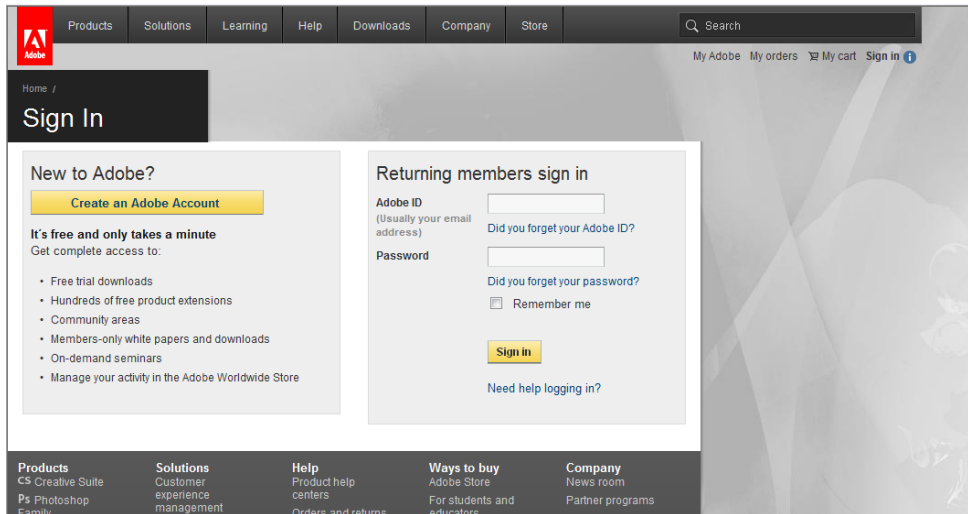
Adobe

Products Solutions Learning Help Downloads Company Store

Search

My Adobe My orders My cart Sign in

Home /

Sign In

New to Adobe?

Create an Adobe Account

It's free and only takes a minute
Get complete access to:

- Free trial downloads
- Hundreds of free product extensions
- Community areas
- Members-only white papers and downloads
- On-demand seminars
- Manage your activity in the Adobe Worldwide Store

Returning members sign in

Adobe ID
(Usually your email address)

Did you forget your Adobe ID?

Password

Did you forget your password?

Remember me

Sign in

Need help logging in?

Products
CS Creative Suite
Ps Photoshop Family

Solutions
Customer experience management

Help
Product help centers
Orders and returns

Ways to buy
Adobe Store
For students and educators

Company
News room
Partner programs